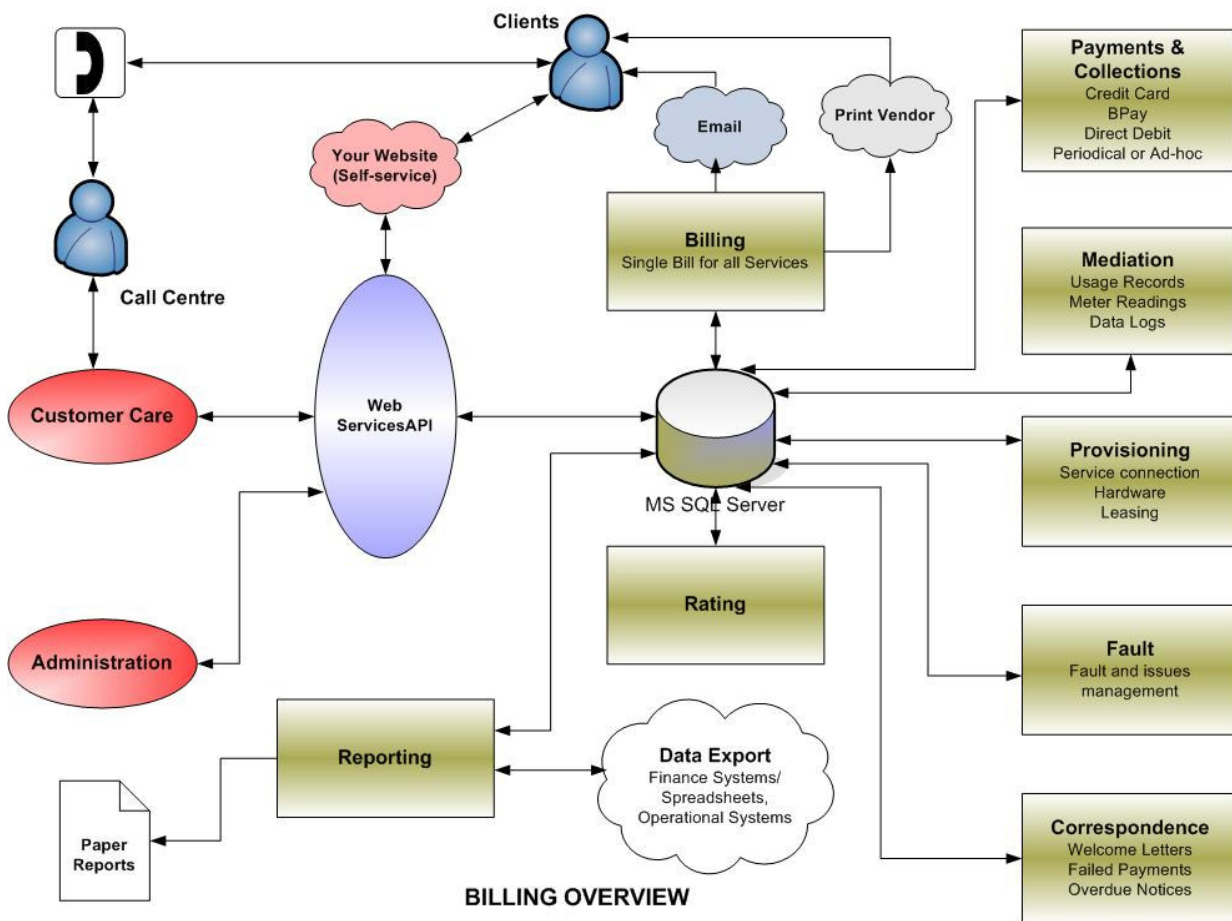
Clients

Payments & Collections
Credit Card
BPay
Direct Debit
Periodical or Ad-hoc

Email

Print Vendor

Your Website (Self-service)

Billing
Single Bill for all Services

Mediation
Usage Records
Meter Readings
Data Logs

Call Centre

Customer Care

Web ServicesAPI

MS SQL Server

Provisioning
Service connection
Hardware
Leasing

Rating

Administration

Fault
Fault and issues management

Reporting

Data Export
Finance Systems/ Spreadsheets, Operational Systems

Paper Reports

Correspondence
Welcome Letters
Failed Payments
Overdue Notices

BILLING OVERVIEW